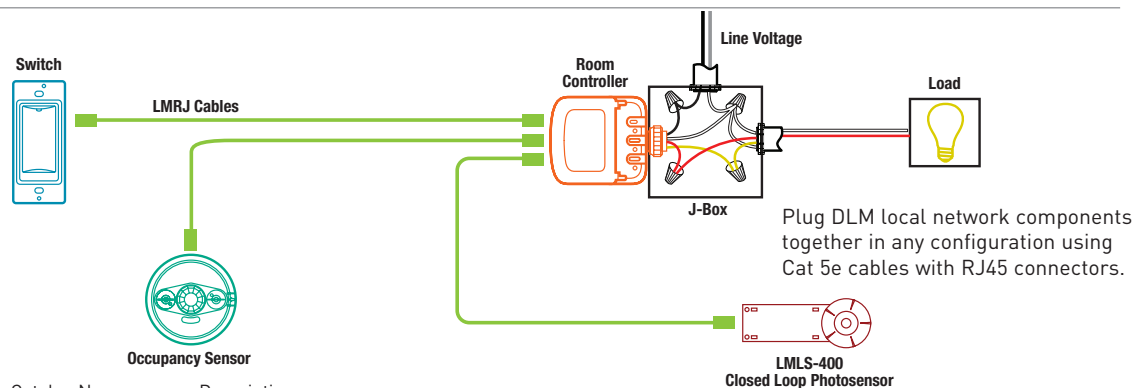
Switch

LMRJ Cables

Room Controller

Line Voltage

Load

J-Box

Plug DLM local network components together in any configuration using Cat 5e cables with RJ45 connectors.

Occupancy Sensor

LMLS-400
Closed Loop Photosensor

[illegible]